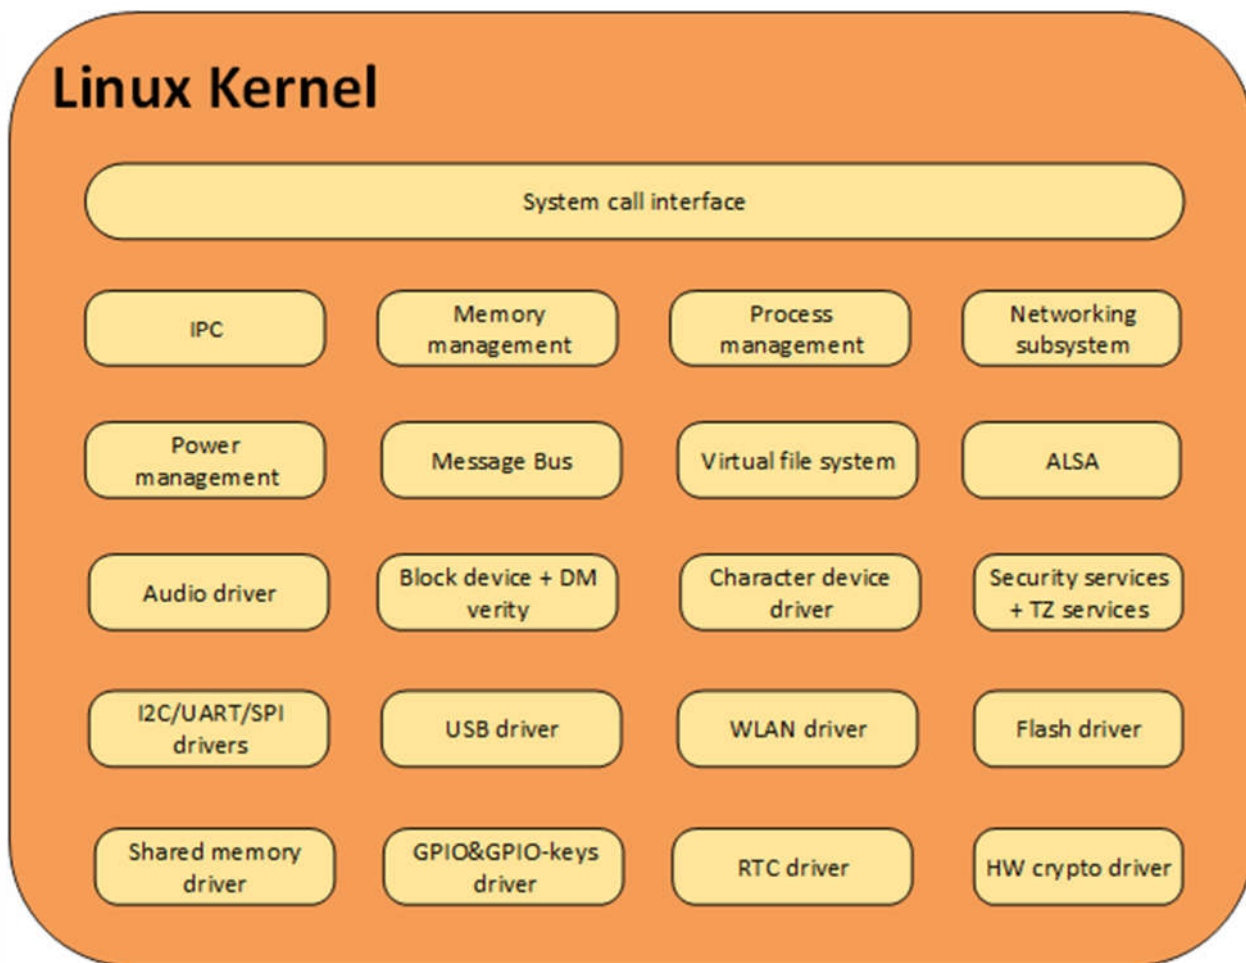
Linux Kernel

System call interface

IPC

Memory management

Process management

Networking subsystem

Power management

Message Bus

Virtual file system

ALSA

Audio driver

Block device + DM verity

Character device driver

Security services + TZ services

I2C/UART/SPI drivers

USB driver

WLAN driver

Flash driver

Shared memory driver

GPIO&GPIO-keys driver

RTC driver

HW crypto driver